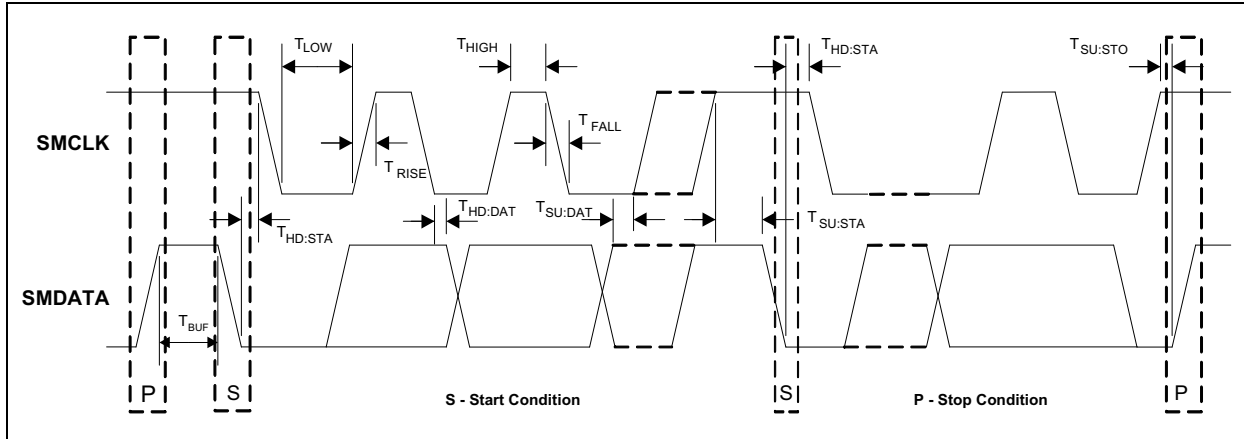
$T_{LOW}$

$T_{HIGH}$

$T_{HD:STA}$

$T_{SU:STO}$

SMCLK

$T_{RISE}$

$T_{FALL}$

$T_{HD:STA}$

$T_{HD:DAT}$

$T_{SU:DAT}$

$T_{SU:STA}$

SMDATA

$T_{BUF}$

P

S

S - Start Condition

S

P - Stop Condition

P